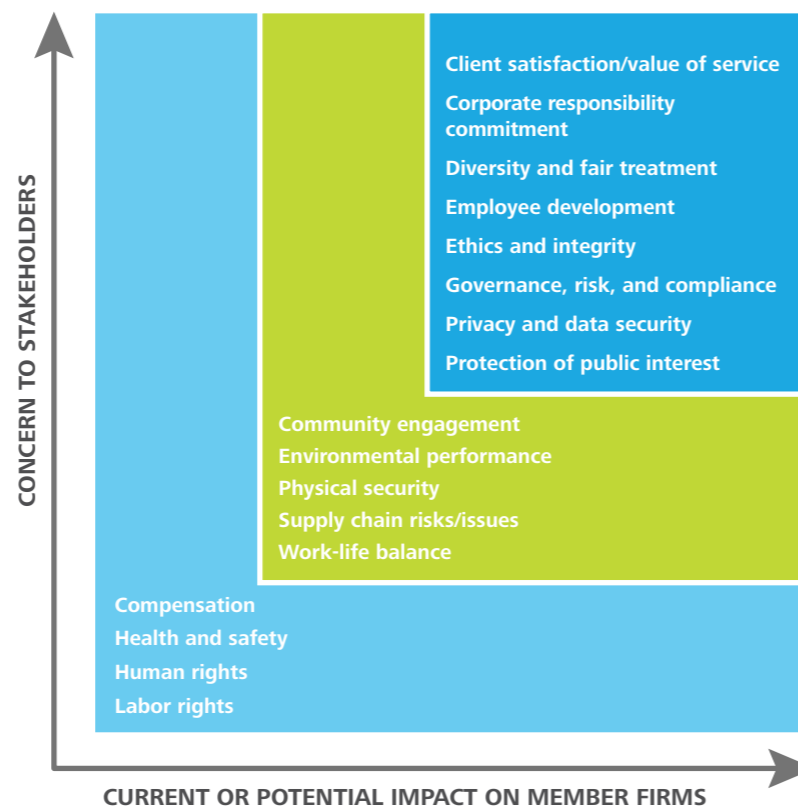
Client satisfaction/value of service
Corporate responsibility commitment
Diversity and fair treatment
Employee development
Ethics and integrity
Governance, risk, and compliance
Privacy and data security
Protection of public interest

Community engagement
Environmental performance
Physical security
Supply chain risks/issues
Work-life balance

Compensation
Health and safety
Human rights
Labor rights

CONCERN TO STAKEHOLDERS

CURRENT OR POTENTIAL IMPACT ON MEMBER FIRMS